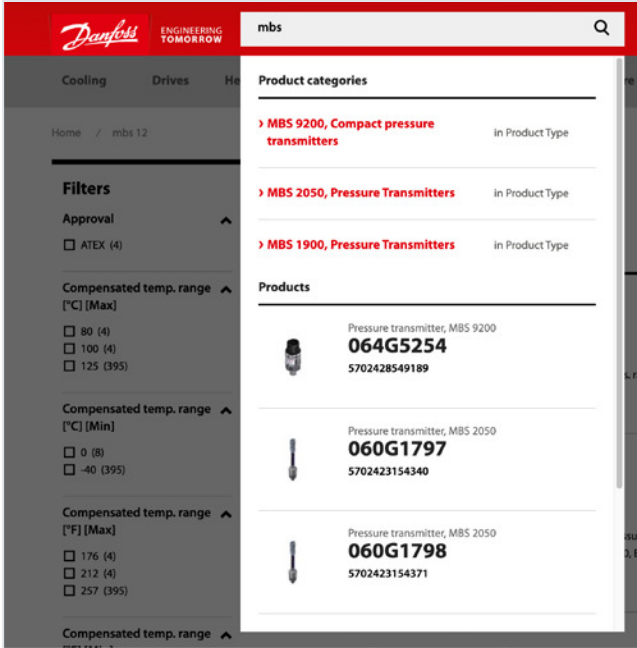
Danfoss ENGINEERING TOMORROW

mbs

Cooling Drives He

Home / mbs 12

Filters

Approval

ATEX (4)

Compensated temp. range [°C] [Max]

80 (4)
100 (4)
125 (395)

Compensated temp. range [°C] [Min]

0 (8)
-40 (395)

Compensated temp. range [°F] [Max]

176 (4)
212 (4)
257 (395)

Compensated temp. range

Product categories

› MBS 9200, Compact pressure transmitters in Product Type

› MBS 2050, Pressure Transmitters in Product Type

› MBS 1900, Pressure Transmitters in Product Type

Products

Pressure transmitter, MBS 9200
064G5254
5702428549189

Pressure transmitter, MBS 2050
060G1797
5702423154340

Pressure transmitter, MBS 2050
060G1798
5702423154371